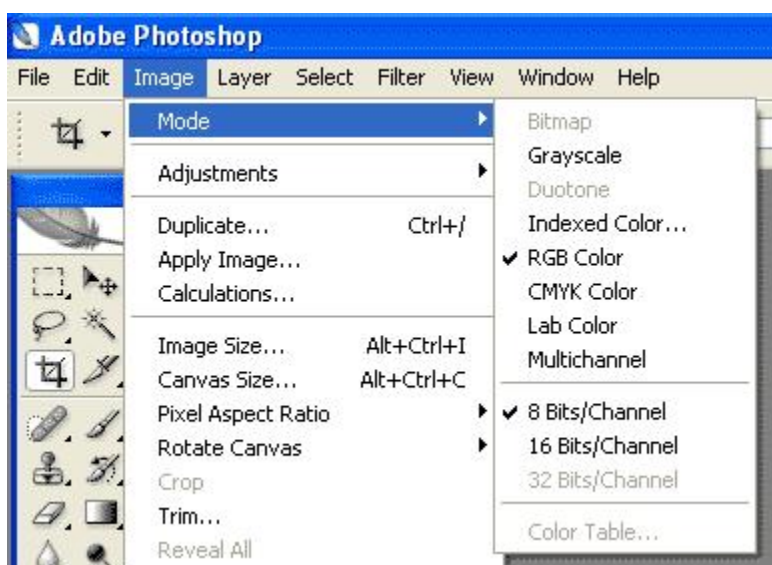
Adobe Photoshop

File Edit Image Layer Select Filter View Window Help

Mode

Adjustments

Duplicate... Ctrl+/
Apply Image...
Calculations...

Image Size... Alt+Ctrl+I
Canvas Size... Alt+Ctrl+C
Pixel Aspect Ratio
Rotate Canvas
Crop
Trim...
Reveal All

Bitmap
Grayscale
Duotone
Indexed Color...
✔ RGB Color
CMYK Color
Lab Color
Multichannel

✔ 8 Bits/Channel
16 Bits/Channel
32 Bits/Channel

Color Table...